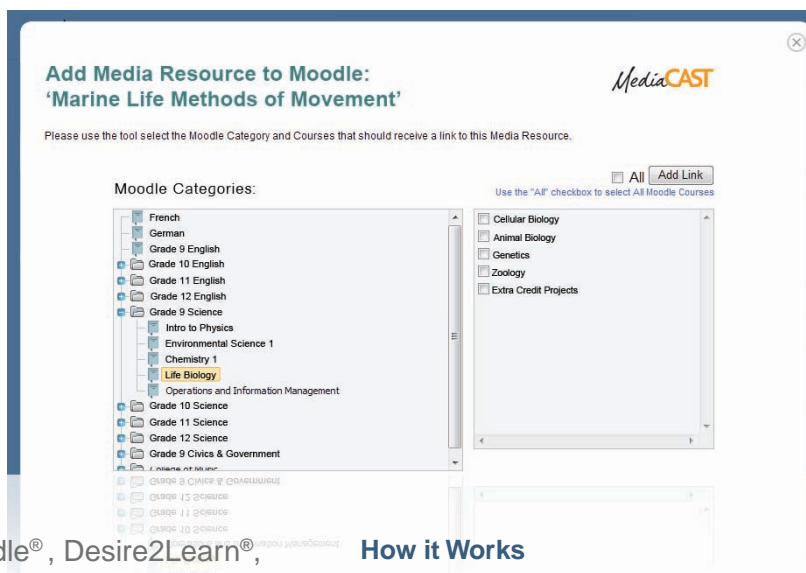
Add Media Resource to Moodle:
'Marine Life Methods of Movement'

MediaCAST

Please use the tool select the Moodle Category and Courses that should receive a link to this Media Resource.

All Add Link
Use the "All" checkbox to select All Moodle Courses

Moodle Categories:

French
German
Grade 9 English
Grade 10 English
Grade 11 English
Grade 12 English
Grade 9 Science
Intro to Physics
Environmental Science 1
Chemistry 1
Life Biology
Operations and Information Management
Grade 10 Science
Grade 11 Science
Grade 12 Science
Grade 9 Civics & Government
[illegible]

Cellular Biology
Animal Biology
Genetics
Zoology
Extra Credit Projects

dle®, Desire2Learn®,

How it Works